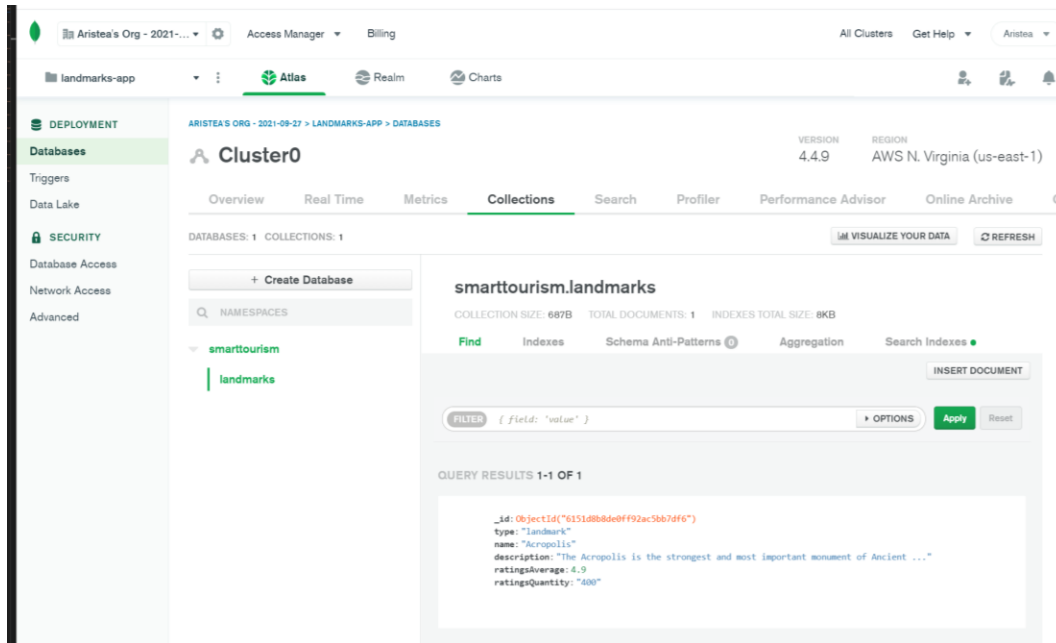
Aristea's Org - 2021-... ▾ Access Manager ▾ Billing All Clusters Get Help ▾ Aristea ▾

landmarks-app ▾ ⋮ Atlas Realm Charts

DEPLOYMENT
Databases
Triggers
Data Lake
SECURITY
Database Access
Network Access
Advanced

ARISTEA'S ORG - 2021-09-27 > LANDMARKS-APP > DATABASES

Cluster0

VERSION 4.4.9
REGION AWS N. Virginia (us-east-1)

Overview Real Time Metrics Collections Search Profiler Performance Advisor Online Archive

DATABASES: 1 COLLECTIONS: 1

VISUALIZE YOUR DATA REFRESH

+ Create Database

NAMESPACES

smarttourism
landmarks

smarttourism.landmarks

COLLECTION SIZE: 687B TOTAL DOCUMENTS: 1 INDEXES TOTAL SIZE: 8KB

Find Indexes Schema Anti-Patterns 0 Aggregation Search Indexes

INSERT DOCUMENT

FILTER { field: 'value' } ▸ OPTIONS Apply Reset

QUERY RESULTS 1-1 OF 1

_id: ObjectId("6151d8b8de0ff92ac5bb7df6")
type: "landmark"
name: "Acropolis"
description: "The Acropolis is the strongest and most important monument of Ancient ..."
ratingsAverage: 4.9
ratingsQuantity: "400"